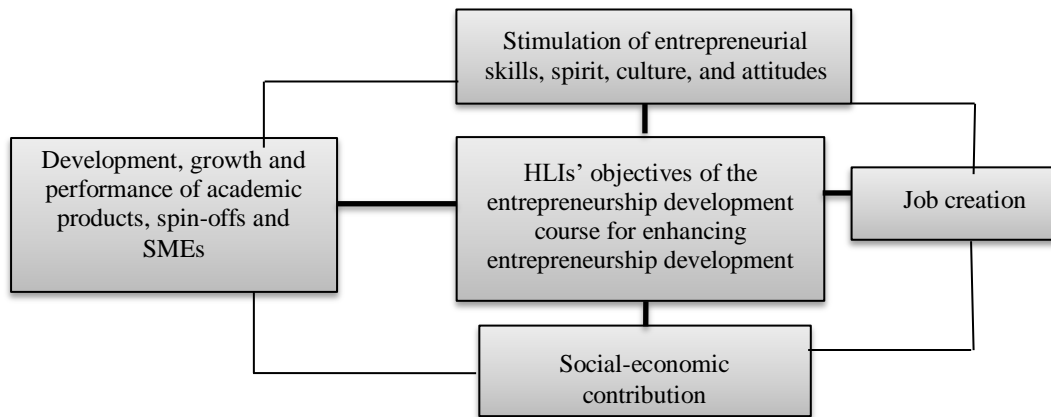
Stimulation of entrepreneurial skills, spirit, culture, and attitudes

Development, growth and performance of academic products, spin-offs and SMEs

HLIs' objectives of the entrepreneurship development course for enhancing entrepreneurship development

Job creation

Social-economic contribution